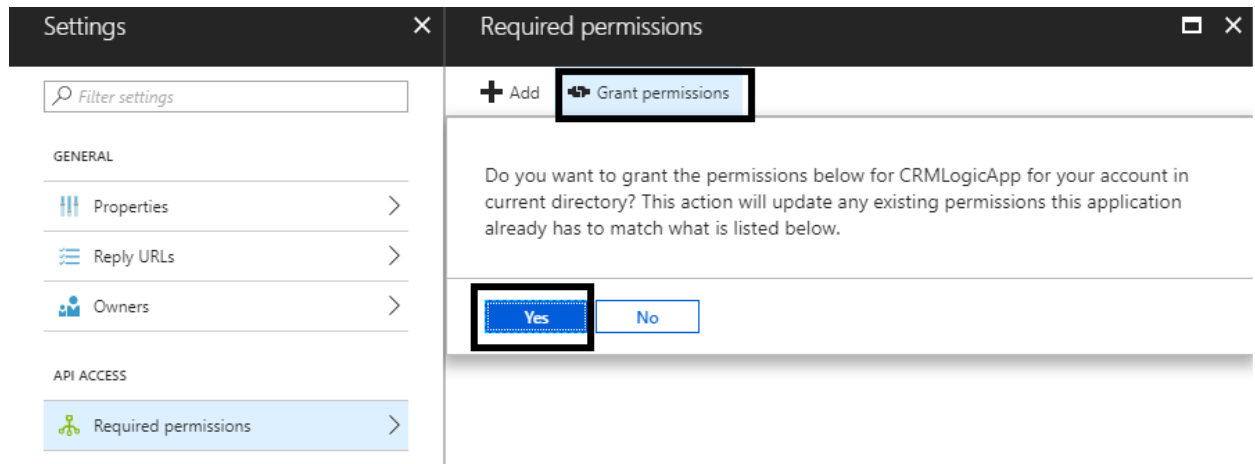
Settings

Filter settings

GENERAL

Properties

Reply URLs

Owners

API ACCESS

Required permissions

Required permissions

Add

Grant permissions

Do you want to grant the permissions below for CRMLogicApp for your account in current directory? This action will update any existing permissions this application already has to match what is listed below.

Yes

No